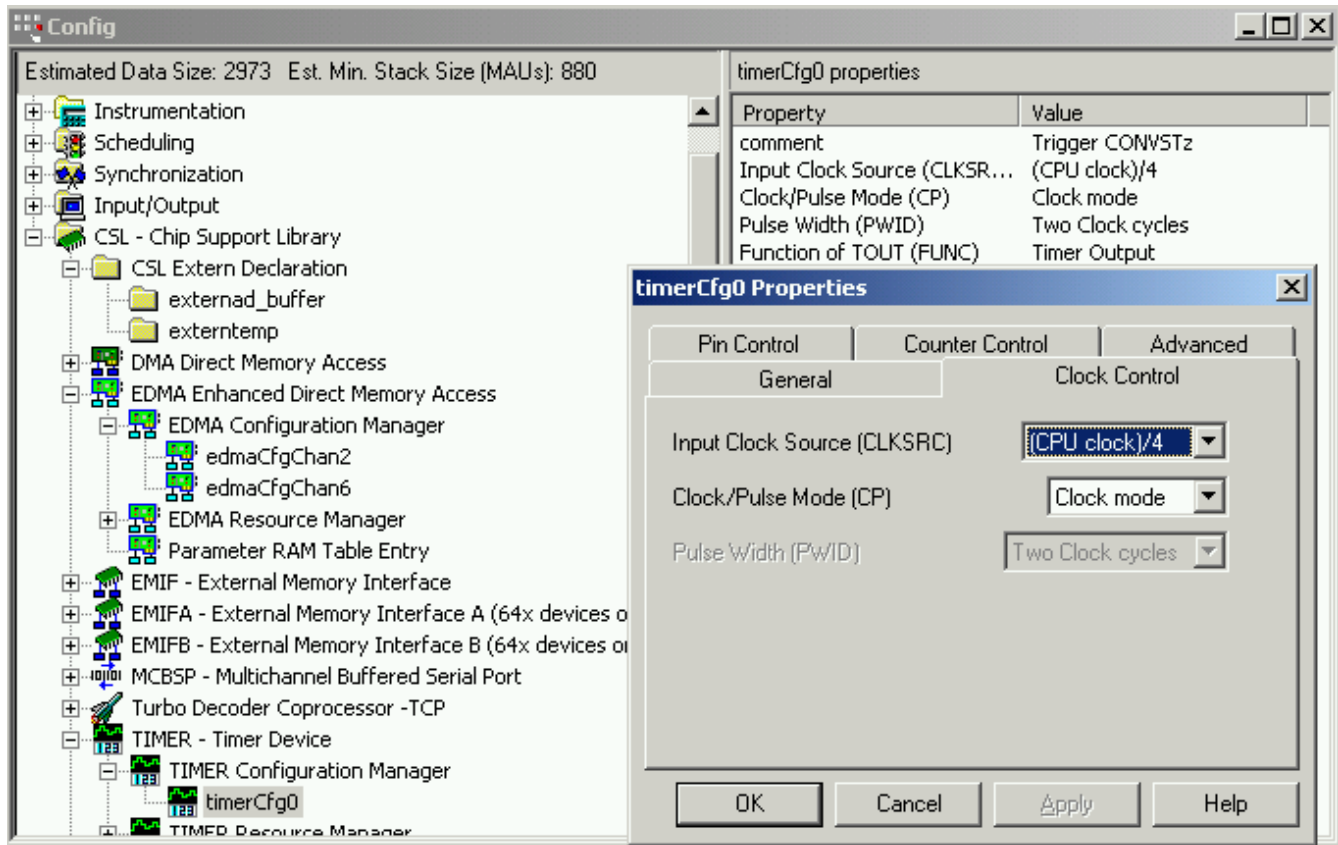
Config

Estimated Data Size: 2973 Est. Min. Stack Size (MAUs): 880

Instrumentation
Scheduling
Synchronization
Input/Output
CSL - Chip Support Library
CSL Extern Declaration
externad_buffer
externtemp
DMA Direct Memory Access
EDMA Enhanced Direct Memory Access
EDMA Configuration Manager
edmaCfgChan2
edmaCfgChan6
EDMA Resource Manager
Parameter RAM Table Entry
EMIF - External Memory Interface
EMIFA - External Memory Interface A (64x devices o
EMIFB - External Memory Interface B (64x devices o
MCBSP - Multichannel Buffered Serial Port
Turbo Decoder Coprocessor -TCP
TIMER - Timer Device
TIMER Configuration Manager
timerCfg0
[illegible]

timerCfg0 properties

| Property | Value |
|---|---|
| comment | Trigger CONVSTz |
| Input Clock Source (CLKSR... | (CPU clock)/4 |
| Clock/Pulse Mode (CP) | Clock mode |
| Pulse Width (PWID) | Two Clock cycles |
| Function of TOUT (FUNC) | Timer Output |

timerCfg0 Properties

Pin Control
Counter Control
Advanced
General
Clock Control

Input Clock Source (CLKSRC) (CPU clock)/4
Clock/Pulse Mode (CP) Clock mode
Pulse Width (PWID) Two Clock cycles

OK Cancel Apply Help